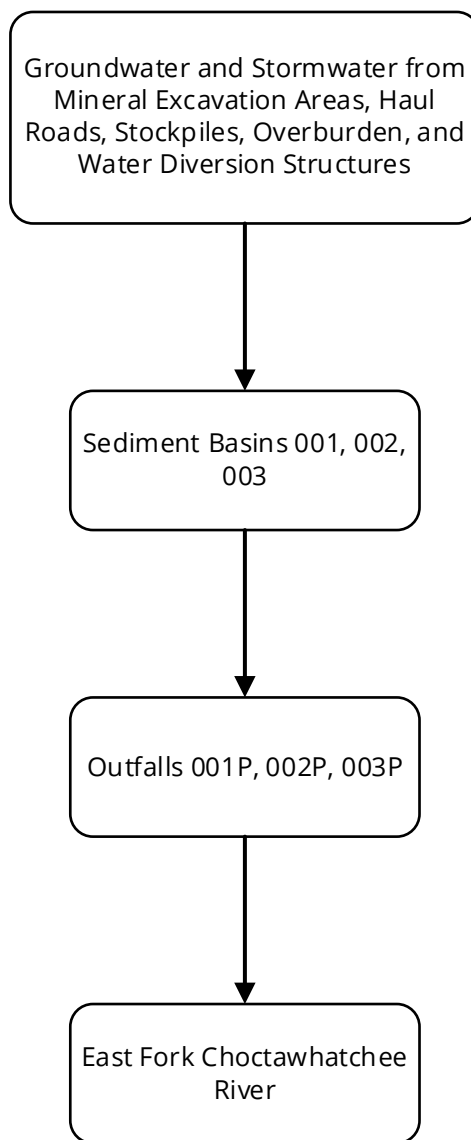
Groundwater and Stormwater from Mineral Excavation Areas, Haul Roads, Stockpiles, Overburden, and Water Diversion Structures

Sediment Basins 001, 002, 003

Outfalls 001P, 002P, 003P

East Fork Choctawhatchee River